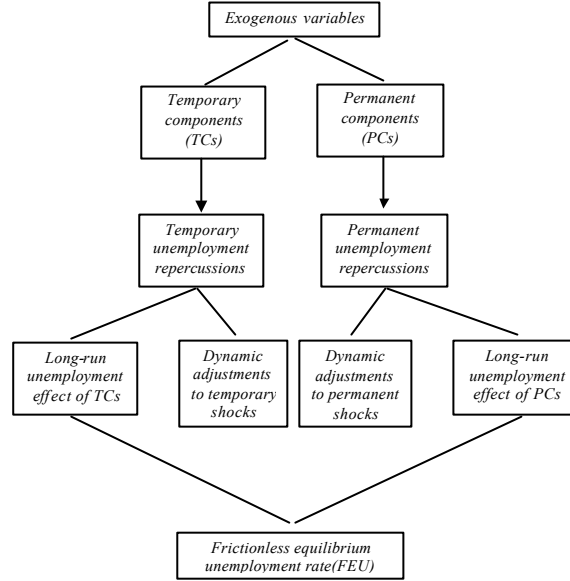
Exogenous variables

Temporary components (TCs)

Permanent components (PCs)

Temporary unemployment repercussions

Permanent unemployment repercussions

Long-run unemployment effect of TCs

Dynamic adjustments to temporary shocks

Dynamic adjustments to permanent shocks

Long-run unemployment effect of PCs

Frictionless equilibrium unemployment rate(FEU)